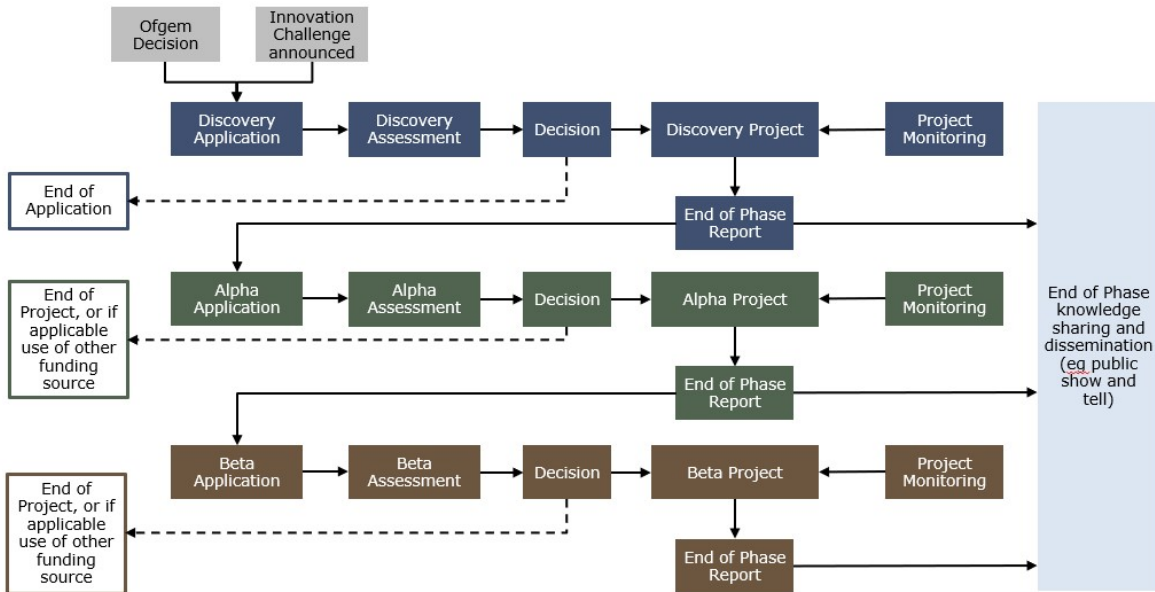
Ofgem Decision

Innovation Challenge announced

Discovery Application

Discovery Assessment

Decision

Discovery Project

Project Monitoring

End of Application

End of Phase Report

Alpha Application

Alpha Assessment

Decision

Alpha Project

Project Monitoring

End of Project, or if applicable use of other funding source

End of Phase Report

Beta Application

Beta Assessment

Decision

Beta Project

Project Monitoring

End of Project, or if applicable use of other funding source

End of Phase Report

End of Phase knowledge sharing and dissemination (eg public show and tell)